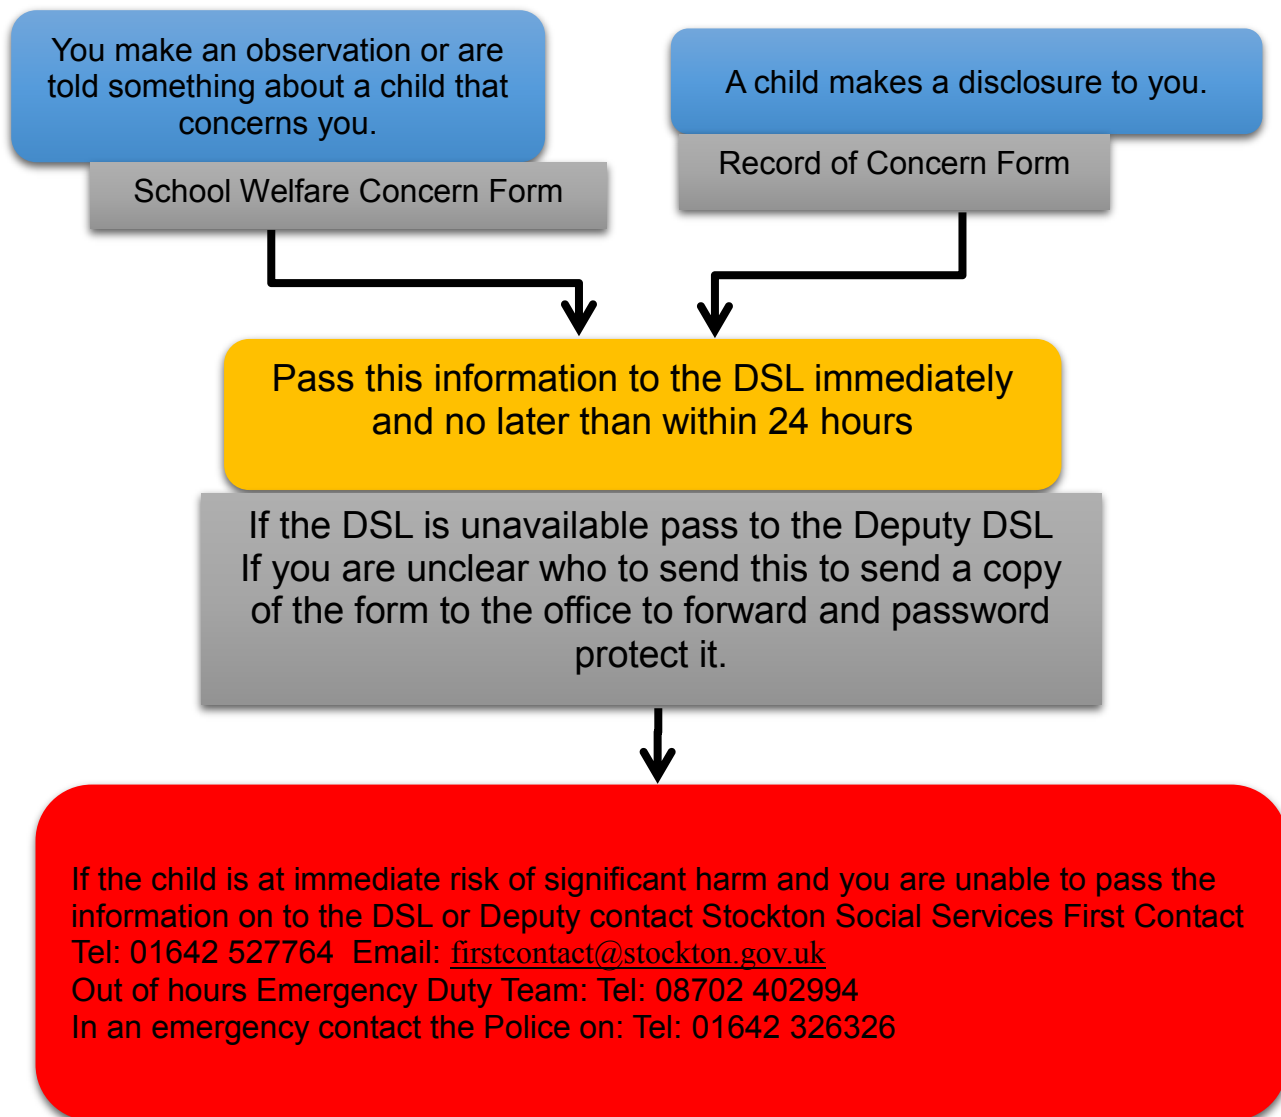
You make an observation or are told something about a child that concerns you.

School Welfare Concern Form

A child makes a disclosure to you.

Record of Concern Form

Pass this information to the DSL immediately and no later than within 24 hours

If the DSL is unavailable pass to the Deputy DSL
If you are unclear who to send this to send a copy of the form to the office to forward and password protect it.

If the child is at immediate risk of significant harm and you are unable to pass the information on to the DSL or Deputy contact Stockton Social Services First Contact
Tel: 01642 527764 Email: firstcontact@stockton.gov.uk
Out of hours Emergency Duty Team: Tel: 08702 402994
In an emergency contact the Police on: Tel: 01642 326326